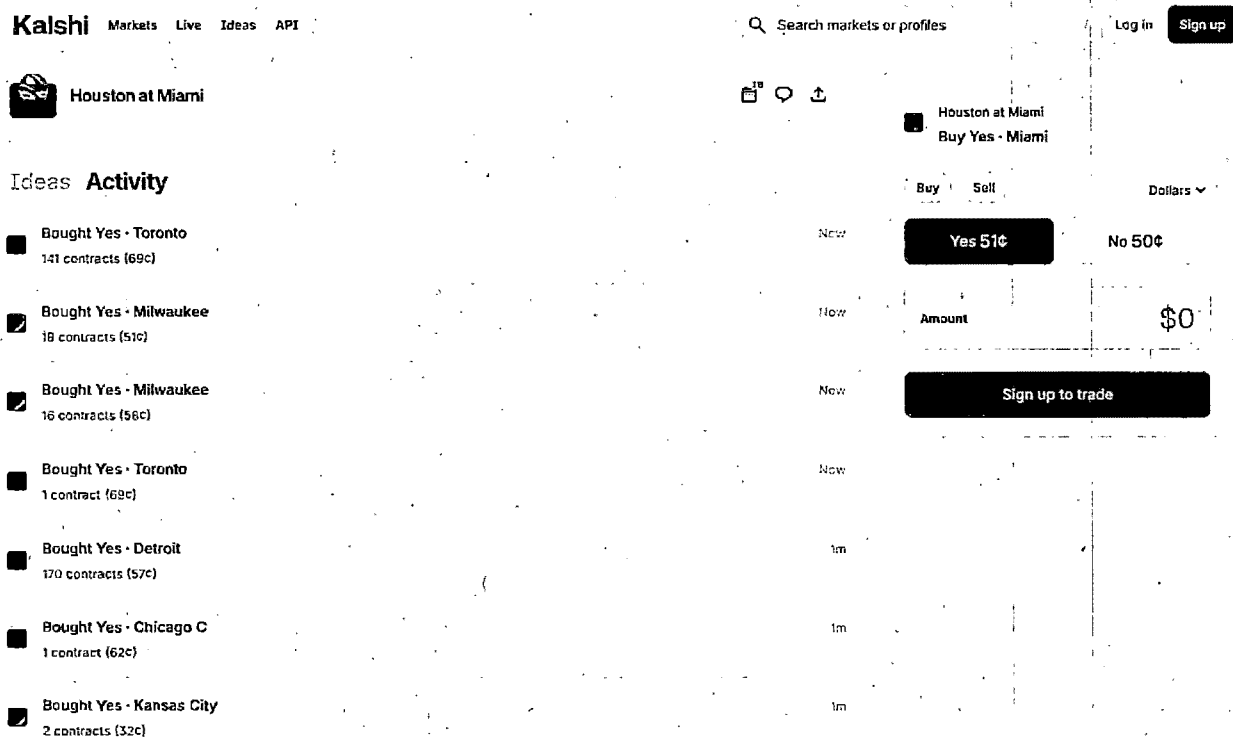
Kalshi Markets Live Ideas API

Search markets or profiles

Log in Sign up

Houston at Miami

Houston at Miami
Buy Yes · Miami

Ideas Activity

Buy Sell Dollars

Yes 51¢ No 50¢

Amount $0

Sign up to trade

Bought Yes · Toronto
141 contracts (69c) Now

Bought Yes · Milwaukee
18 contracts (51c) Now

Bought Yes · Milwaukee
16 contracts (56c) Now

Bought Yes · Toronto
1 contract (69c) Now

Bought Yes · Detroit
170 contracts (57c) 1m

Bought Yes · Chicago C
1 contract (62c) 1m

Bought Yes · Kansas City
2 contracts (32c) 1m